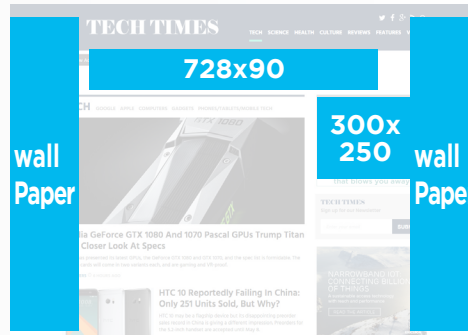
TECH TIMES

TECH SCIENCE HEALTH CULTURE REVIEWS FEATURES

728x90

wall Paper

300x 250

wall Pape

CH GOOGLE APPLE COMPUTERS GADGETS

dia GeForce GTX 1080 And 1070 Pascal GPUs Trump Titan Closer Look At Specs

HTC 10 Reportedly Failing In China: Only 251 Units Sold, But Why?

that times you ever

TECH TIMES

NARROWBAND IOT CONNECTING BILLIO